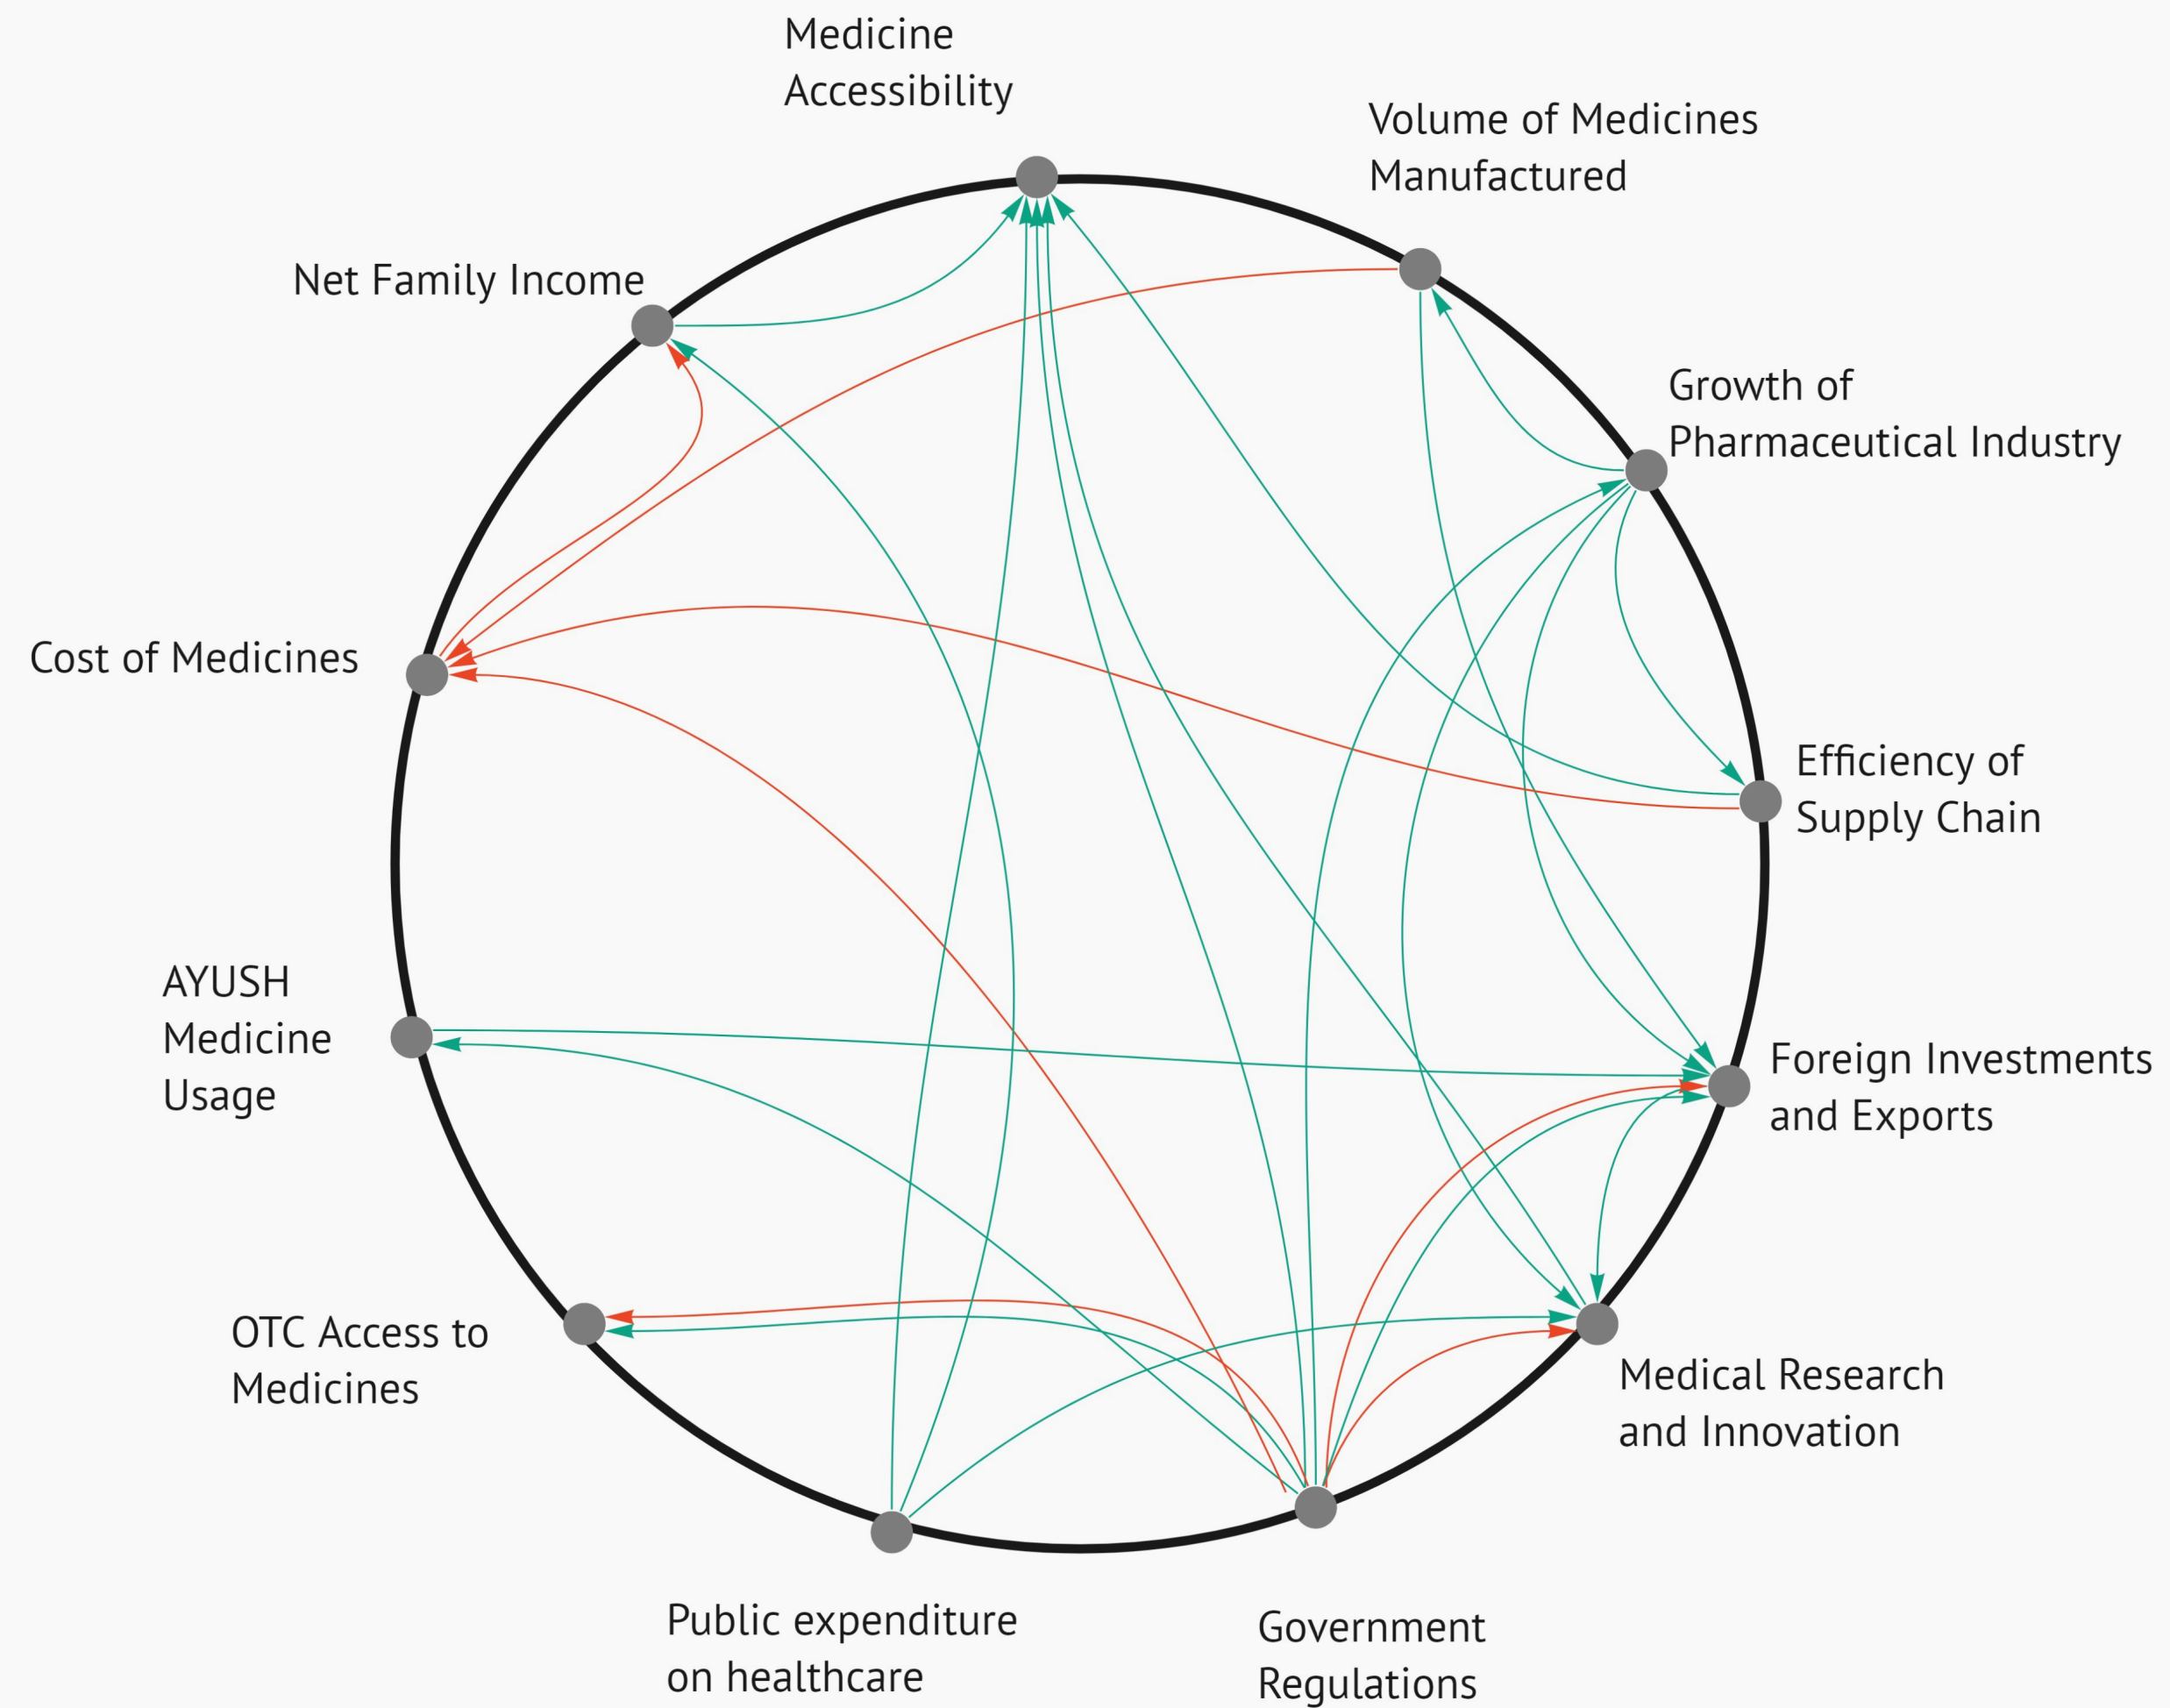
Medicine Accessibility

Volume of Medicines Manufactured

Net Family Income

Growth of Pharmaceutical Industry

Cost of Medicines

Efficiency of Supply Chain

AYUSH Medicine Usage

Foreign Investments and Exports

OTC Access to Medicines

Medical Research and Innovation

Public expenditure on healthcare

Government Regulations